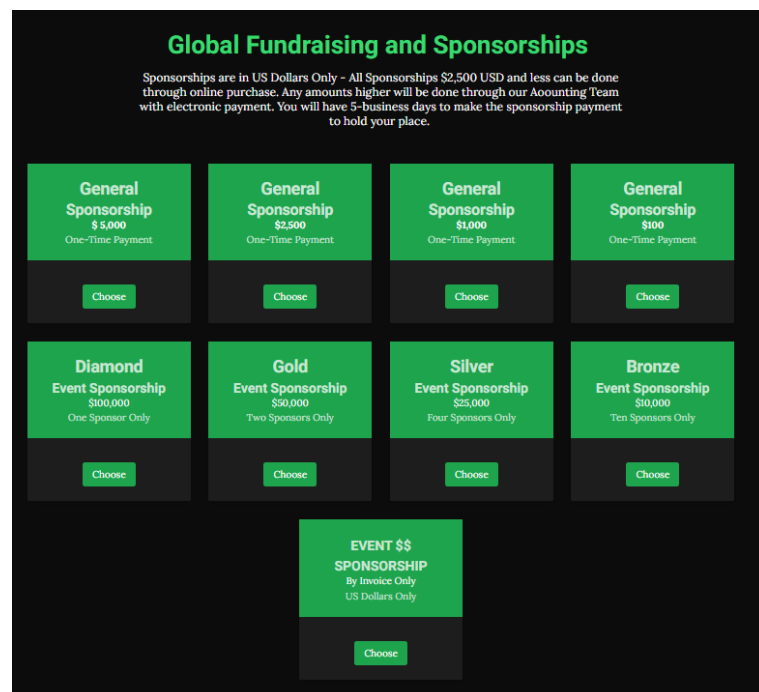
Global Fundraising and Sponsorships

Sponsorships are in US Dollars Only - All Sponsorships $2,500 USD and less can be done through online purchase. Any amounts higher will be done through our Aoounting Team with electronic payment. You will have 5-business days to make the sponsorship payment to hold your place.

General Sponsorship
$ 5,000
One-Time Payment
Choose

General Sponsorship
$2,500
One-Time Payment
Choose

General Sponsorship
$1,000
One-Time Payment
Choose

General Sponsorship
$100
One-Time Payment
Choose

Diamond
Event Sponsorship
$100,000
One Sponsor Only
Choose

Gold
Event Sponsorship
$50,000
Two Sponsors Only
Choose

Silver
Event Sponsorship
$25,000
Four Sponsors Only
Choose

Bronze
Event Sponsorship
$10,000
Ten Sponsors Only
Choose

EVENT $$
SPONSORSHIP
By Invoice Only
US Dollars Only
Choose